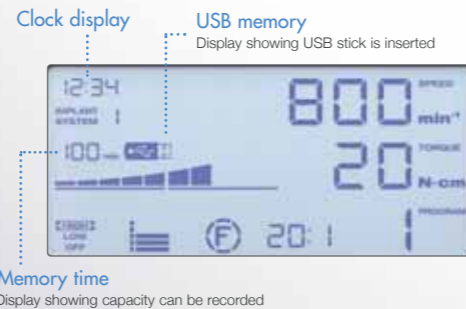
Clock display

USB memory
Display showing USB stick is inserted

12:34

IMPLANT SYSTEM 1

100 min

800 SPEED min⁻¹

20 TORQUE N·cm

PROGRAM

LOW OFF

F 20:1

1

Memory time
Display showing capacity can be recorded